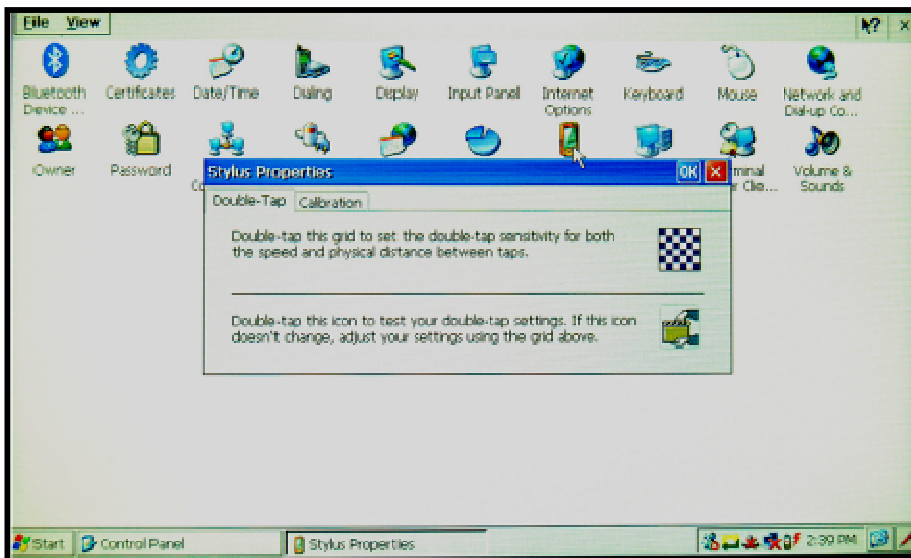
File View

Bluetooth Device ...
Certificates
Date/Time
Dialing
Display
Input Panel
Internet Options
Keyboard
Mouse
Network and Dial-up Co...

Owner
Password
Co
rminal r Clie...
Volume & Sounds

Stylus Properties
OK

Double-Tap
Calibration

Double-tap this grid to set the double-tap sensitivity for both the speed and physical distance between taps.

Double-tap this icon to test your double-tap settings. If this icon doesn't change, adjust your settings using the grid above.

Start
Control Panel
Stylus Properties
2:30 PM